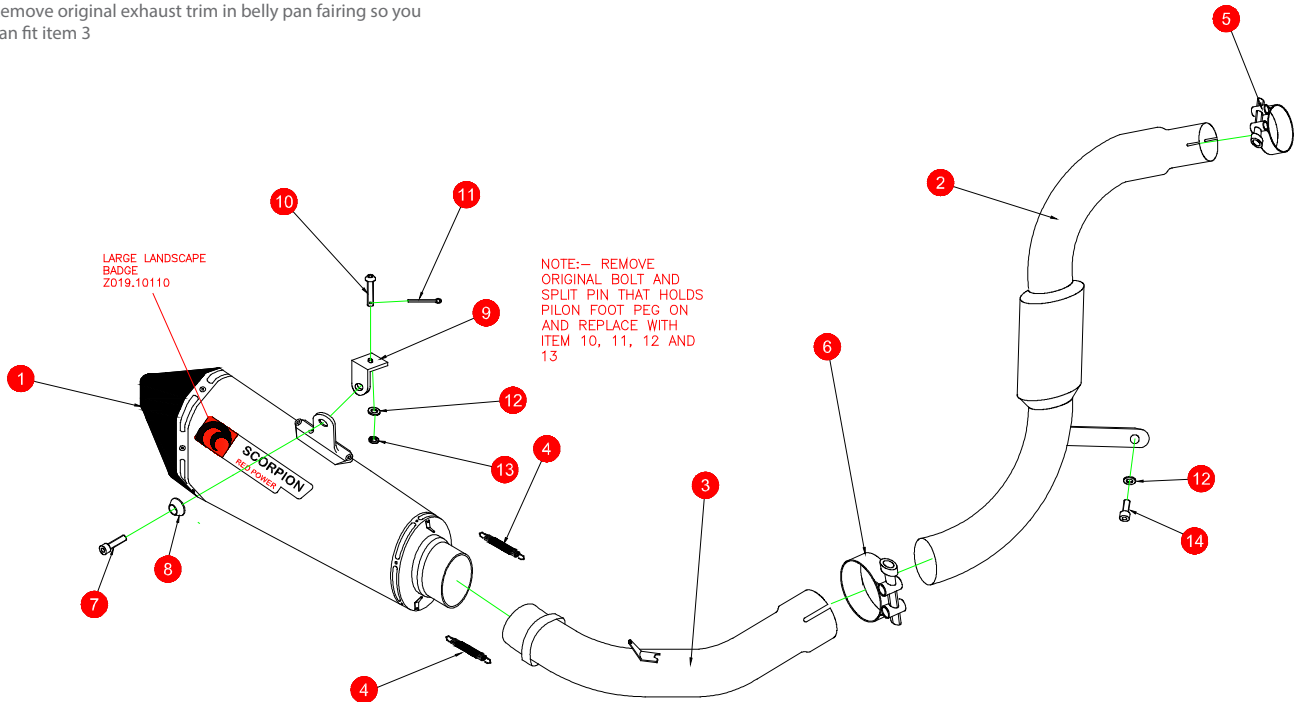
emove original exhaust trim in belly pan fairing so you an fit item 3

5

2

10

11

LARGE LANDSCAPE BADGE Z019.10110

NOTE:— REMOVE ORIGINAL BOLT AND SPLIT PIN THAT HOLDS PILON FOOT PEG ON AND REPLACE WITH ITEM 10, 11, 12 AND 13

9

6

1

12

SCORPION
RED POWER

13

4

3

12

14

8

7

4